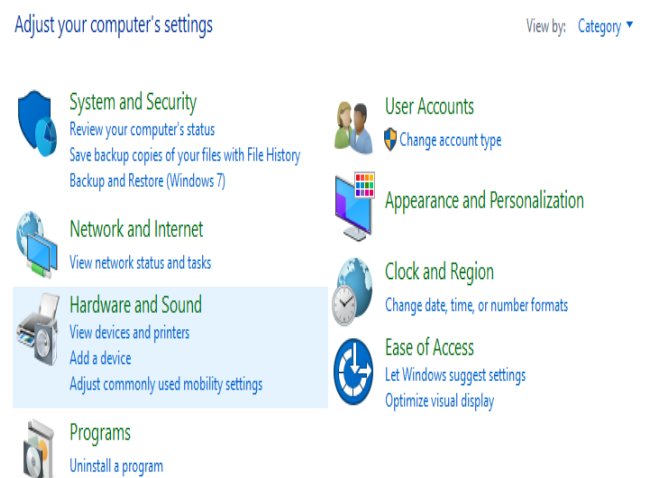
Adjust your computer's settings

View by: Category ▾

System and Security
Review your computer's status
Save backup copies of your files with File History
Backup and Restore (Windows 7)

Network and Internet
View network status and tasks

Hardware and Sound
View devices and printers
Add a device
Adjust commonly used mobility settings

Programs
Uninstall a program

User Accounts
Change account type

Appearance and Personalization

Clock and Region
Change date, time, or number formats

Ease of Access
Let Windows suggest settings
Optimize visual display